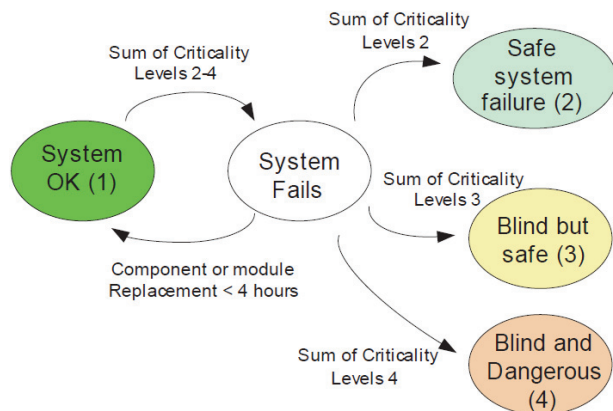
Sum of Criticality Levels 2

Safe system failure (2)

Sum of Criticality Levels 2-4

System OK (1)

System Fails

Sum of Criticality Levels 3

Blind but safe (3)

Component or module Replacement < 4 hours

Sum of Criticality Levels 4

Blind and Dangerous (4)